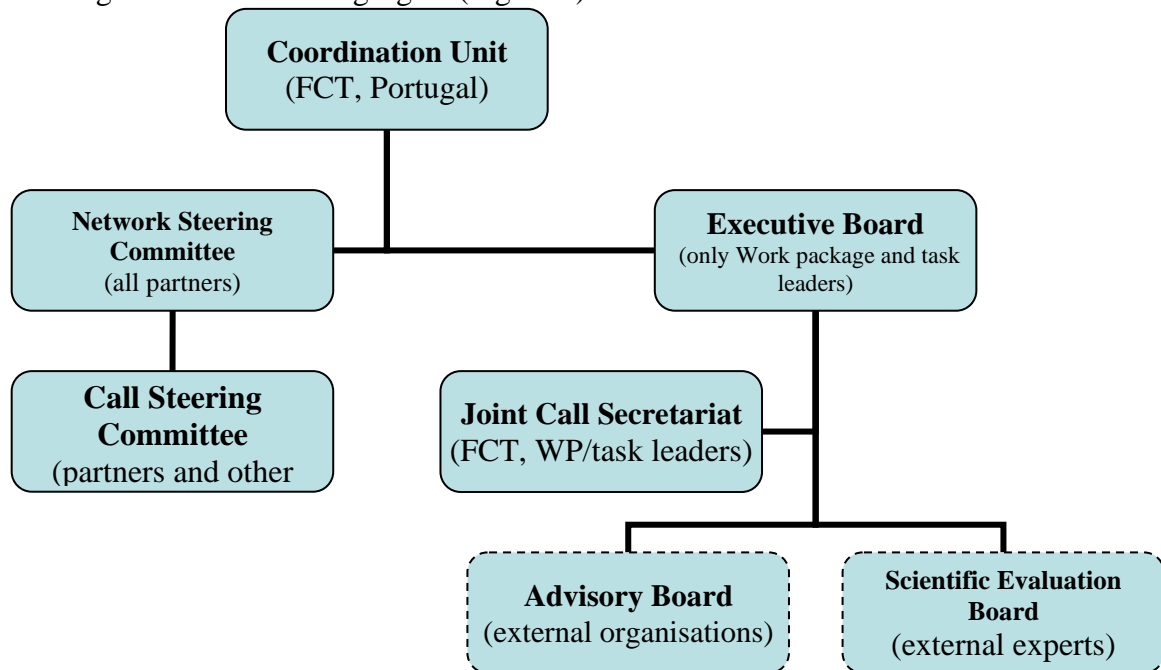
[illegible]

Coordination Unit
(FCT, Portugal)

Network Steering Committee
(all partners)

Executive Board
(only Work package and task leaders)

Call Steering Committee
(partners and other

Joint Call Secretariat
(FCT, WP/task leaders)

Advisory Board
(external organisations)

Scientific Evaluation Board
(external experts)